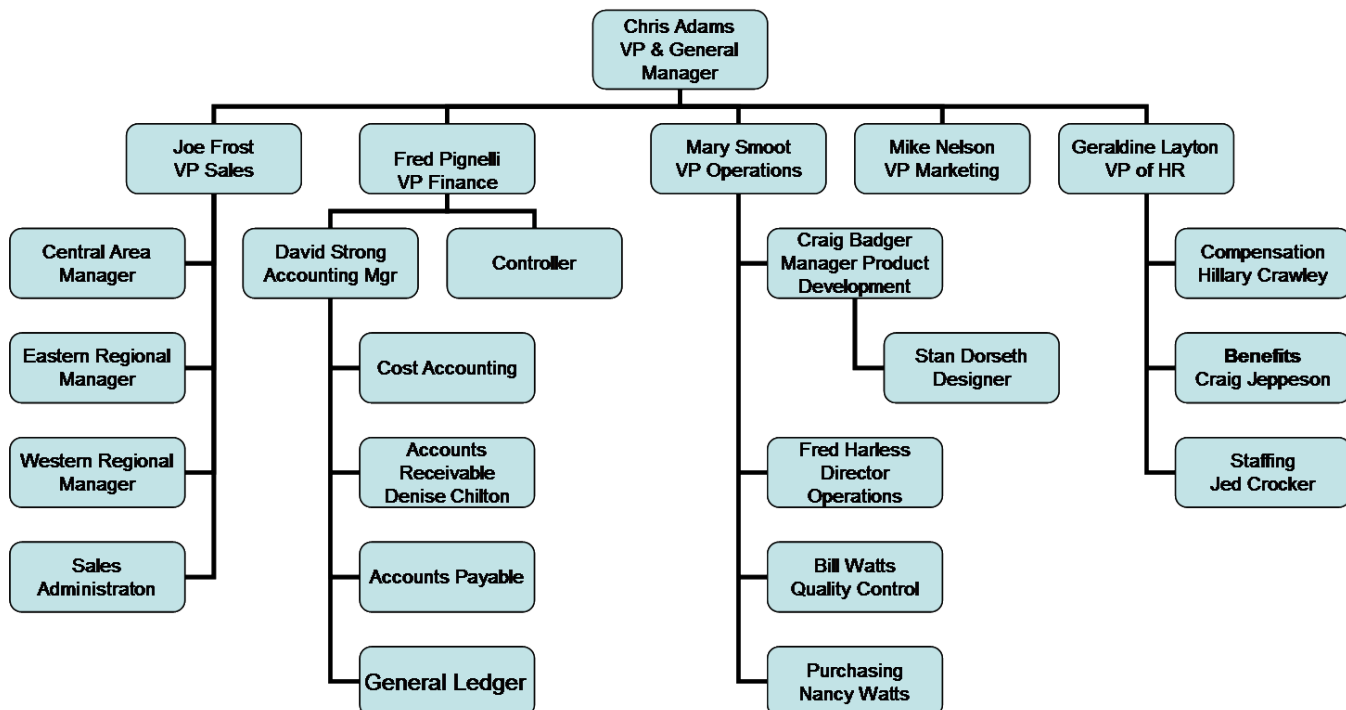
Chris Adams
VP & General Manager

Joe Frost
VP Sales

Fred Pignelli
VP Finance

Mary Smoot
VP Operations

Mike Nelson
VP Marketing

Geraldine Layton
VP of HR

Central Area Manager

Eastern Regional Manager

Western Regional Manager

Sales Administraton

David Strong
Accounting Mgr

Controller

Cost Accounting

Accounts Receivable
Denise Chilton

Accounts Payable

General Ledger

Craig Badger
Manager Product Development

Stan Dorseth
Designer

Fred Harless
Director Operations

Bill Watts
Quality Control

Purchasing
Nancy Watts

Compensation
Hillary Crawley

Benefits
Craig Jeppeson

Staffing
Jed Crocker